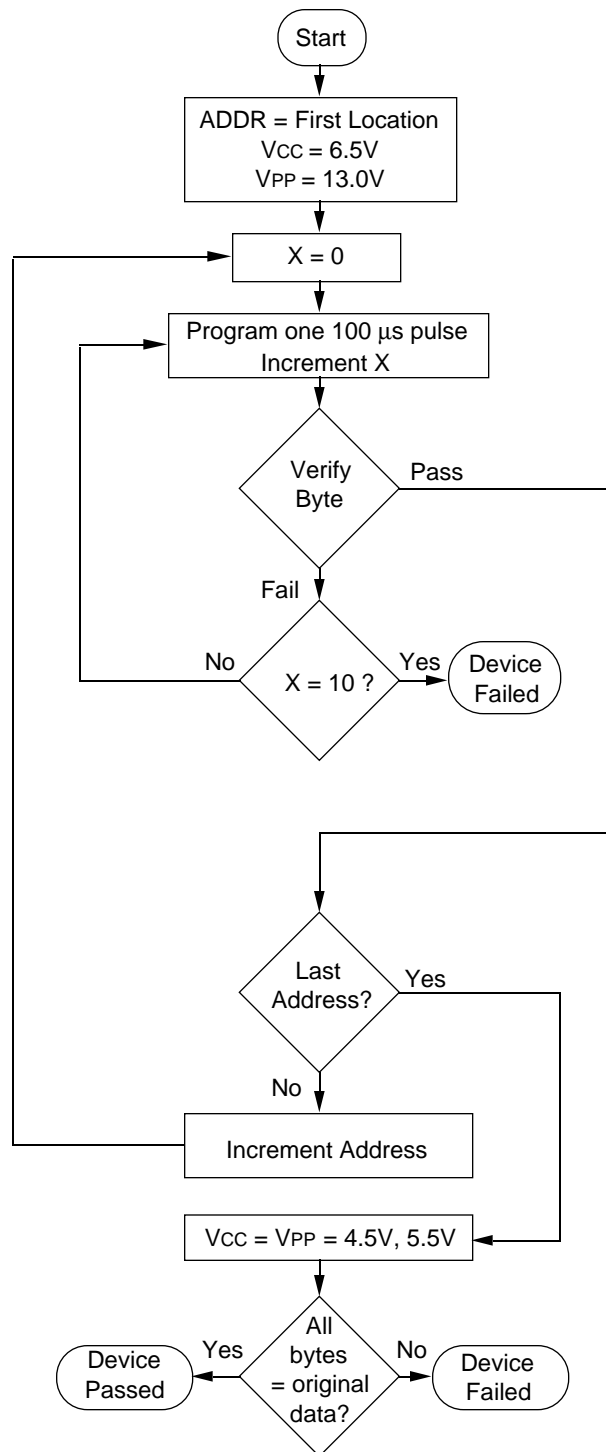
Start

ADDR = First Location
VCC = 6.5V
VPP = 13.0V

X = 0

Program one 100 μs pulse
Increment X

Verify Byte

Pass

Fail

No

X = 10 ?

Yes

Device Failed

Last Address?

Yes

No

Increment Address

VCC = VPP = 4.5V, 5.5V

Yes

All bytes = original data?

No

Device Passed

Device Failed